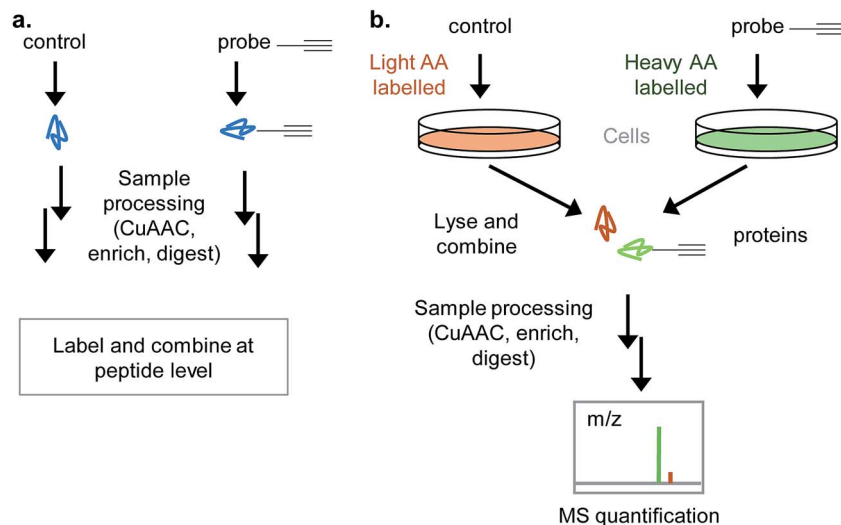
a.

control

probe

Sample processing (CuAAC, enrich, digest)

Label and combine at peptide level

b.

control

probe

Light AA labelled

Heavy AA labelled

Cells

Lyse and combine

proteins

Sample processing (CuAAC, enrich, digest)

m/z

MS quantification